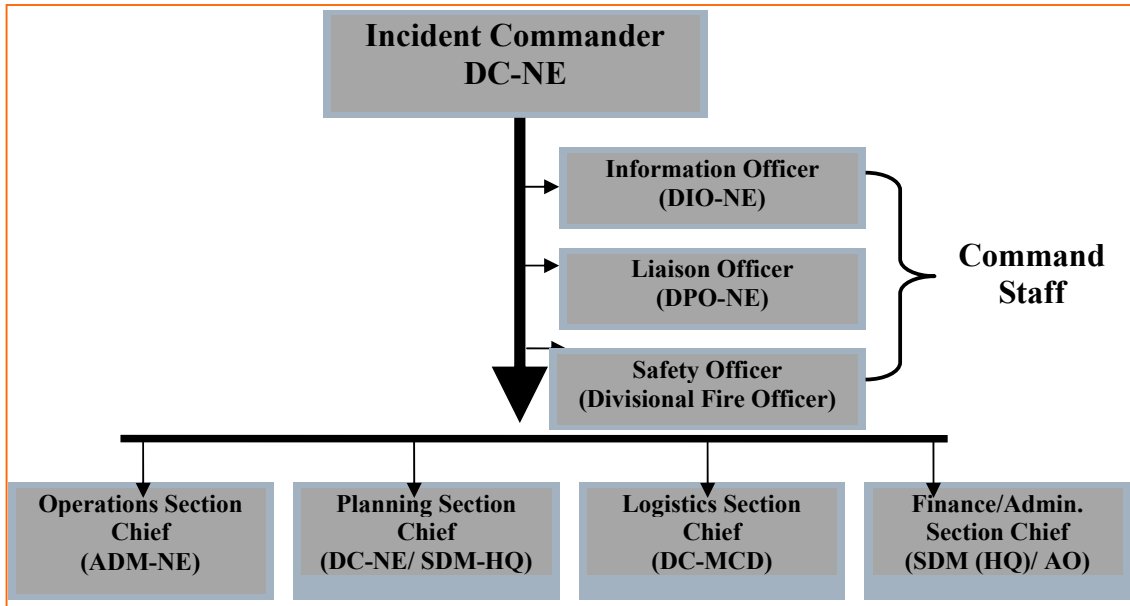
Incident Commander
DC-NE

Information Officer
(DIO-NE)

Liaison Officer
(DPO-NE)

Safety Officer
(Divisional Fire Officer)

Command Staff

Operations Section Chief
(ADM-NE)

Planning Section Chief
(DC-NE/ SDM-HQ)

Logistics Section Chief
(DC-MCD)

Finance/Admin. Section Chief
(SDM (HQ)/ AO)